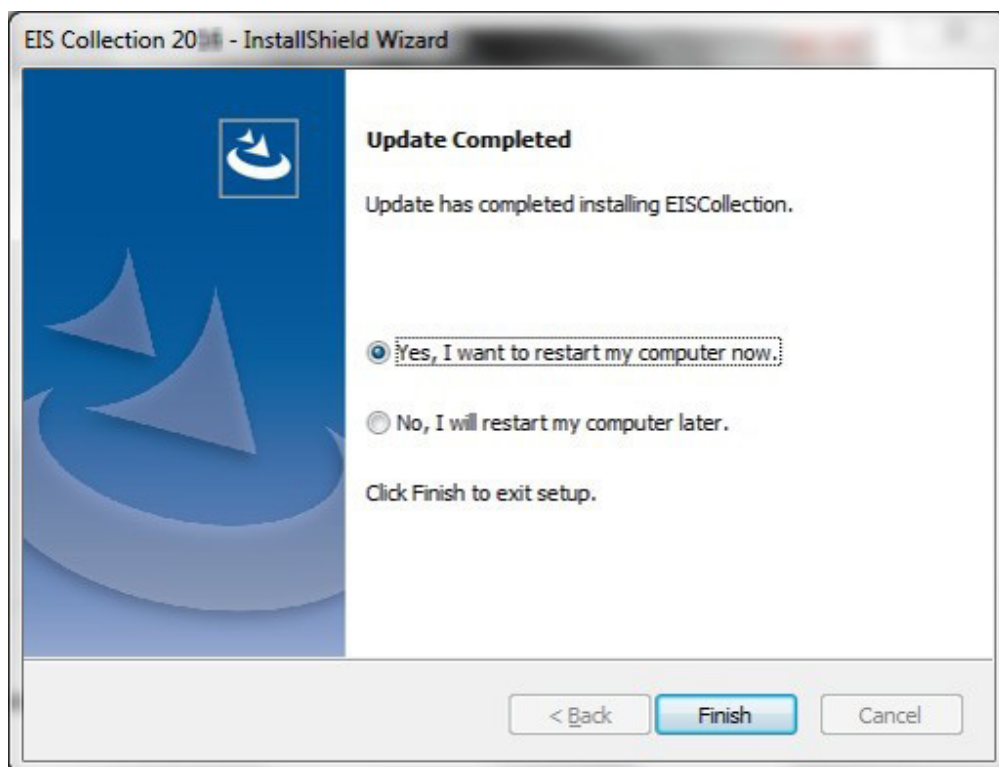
EIS Collection 20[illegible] - InstallShield Wizard

Update Completed

Update has completed installing EISCollection.

Yes, I want to restart my computer now.

No, I will restart my computer later.

Click Finish to exit setup.

< Back
Finish
Cancel